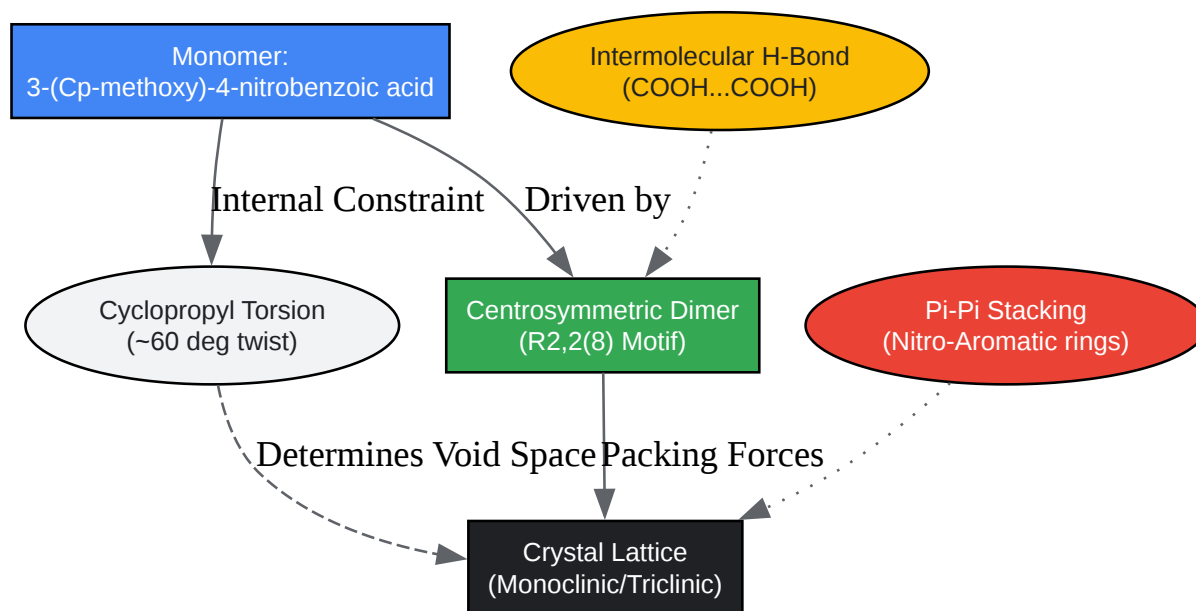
Monomer:
3-(Cp-methoxy)-4-nitrobenzoic acid

Intermolecular H-Bond
(COOH...COOH)

Internal Constraint

Driven by

Cyclopropyl Torsion
(~60 deg twist)

Centrosymmetric Dimer
(R2,2(8) Motif)

Pi-Pi Stacking
(Nitro-Aromatic rings)

Determines Void Space

Packing Forces

Crystal Lattice
(Monoclinic/Triclinic)